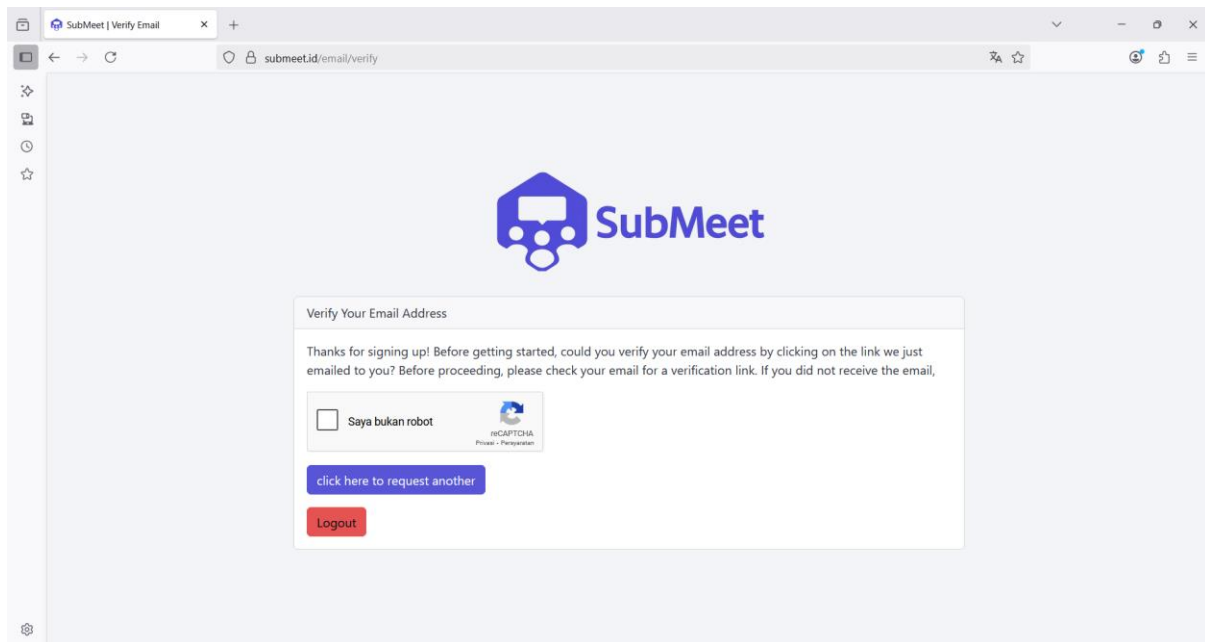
SubMeet | Verify Email

submeet.id/email/verify

SubMeet

Verify Your Email Address

Thanks for signing up! Before getting started, could you verify your email address by clicking on the link we just emailed to you? Before proceeding, please check your email for a verification link. If you did not receive the email,

Saya bukan robot

reCAPTCHA
Privasi - Persyaratan

click here to request another

Logout